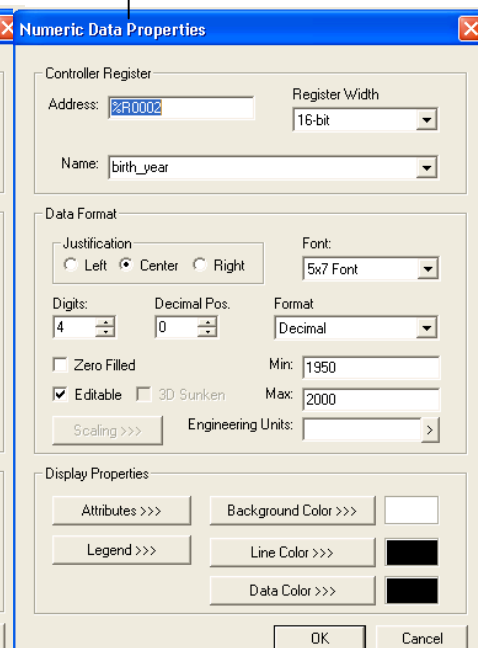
Numeric Data Properties

Controller Register
Address: %R0002
Register Width
16-bit
Name: birth_year

Data Format
Justification
Left Center Right
Font:
5x7 Font
Digits:
4
Decimal Pos.
0
Format
Decimal
Zero Filled
Min: 1950
Editable
3D Sunken
Max: 2000
Scaling >>>
Engineering Units:

Display Properties
Attributes >>>
Background Color >>>
Legend >>>
Line Color >>>
Data Color >>>

OK
Cancel